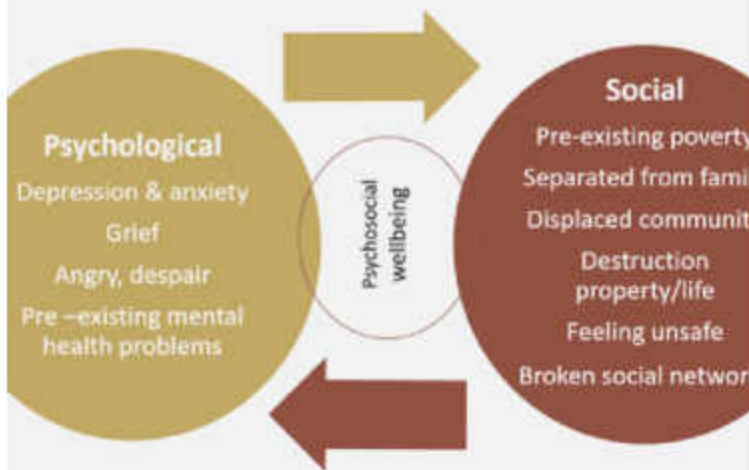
Psychological
Depression & anxiety
Grief
Angry, despair
Pre –existing mental health problems

Psychosocial wellbeing

Social
Pre-existing povert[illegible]
Separated from fami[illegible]
Displaced communit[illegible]
Destruction property/life
Feeling unsafe
Broken social networ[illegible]